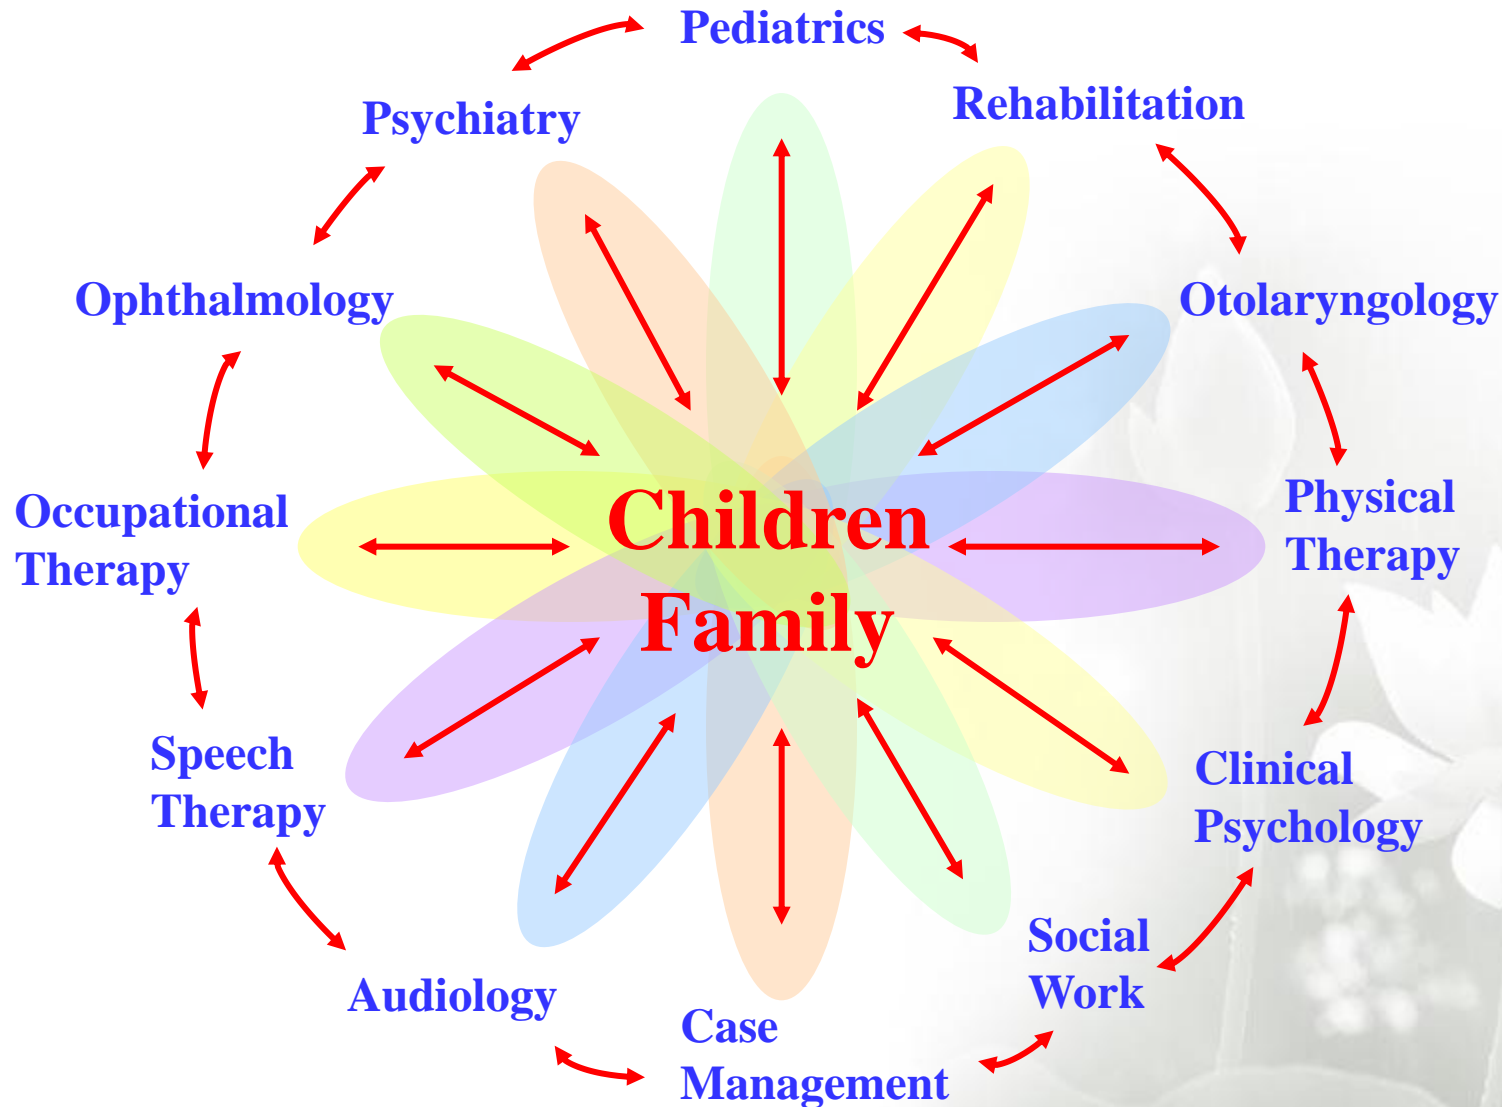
Pediatrics

Rehabilitation

Otolaryngology

Physical Therapy

Clinical Psychology

Social Work

Case Management

Audiology

Speech Therapy

Occupational Therapy

Ophthalmology

Psychiatry

Children
Family